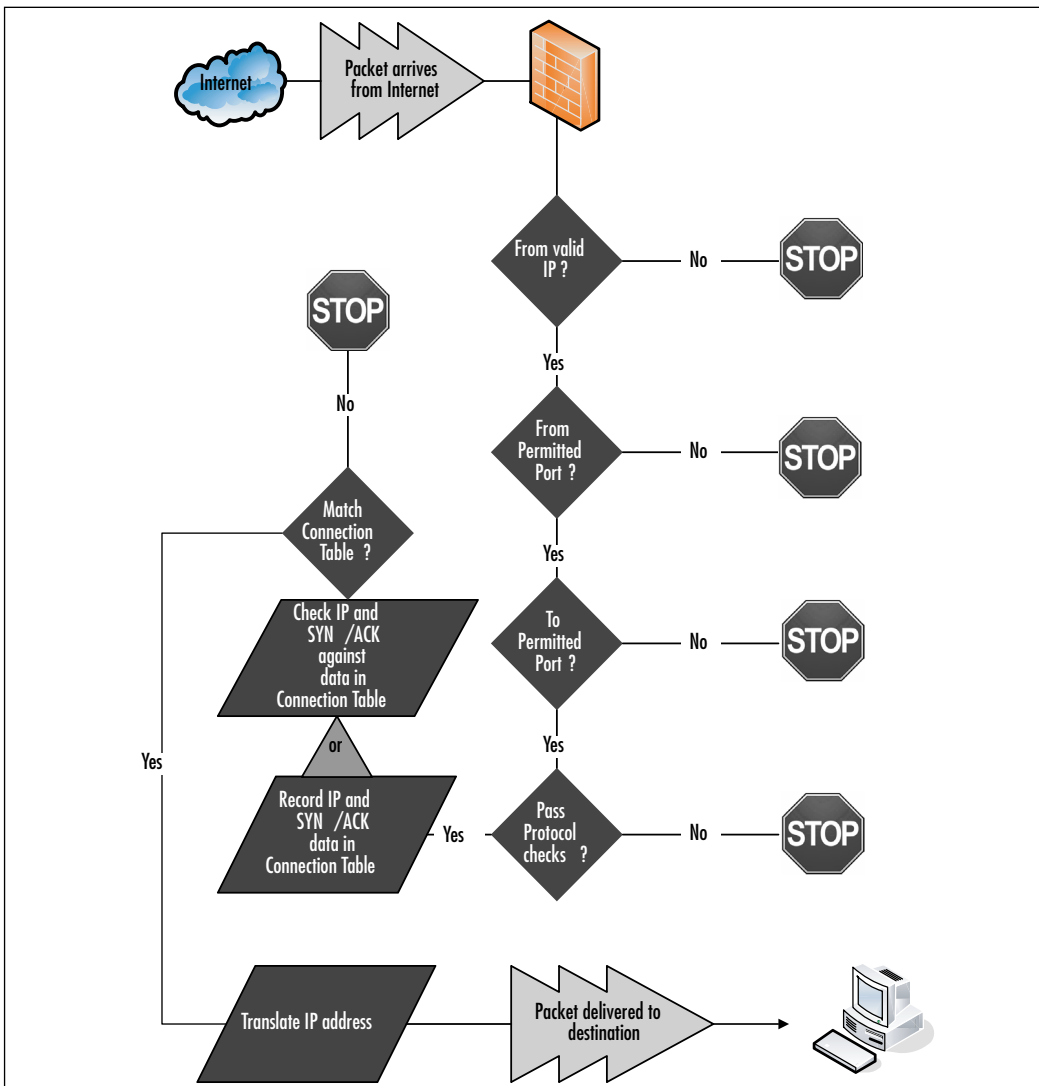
Internet

Packet arrives from Internet

From valid IP ?

No

STOP

STOP

No

Yes

From Permitted Port ?

No

STOP

Match Connection Table ?

Yes

Check IP and SYN /ACK against data in Connection Table

To Permitted Port ?

No

STOP

or

Yes

Yes

Record IP and SYN /ACK data in Connection Table

Yes

Pass Protocol checks ?

No

STOP

Translate IP address

Packet delivered to destination